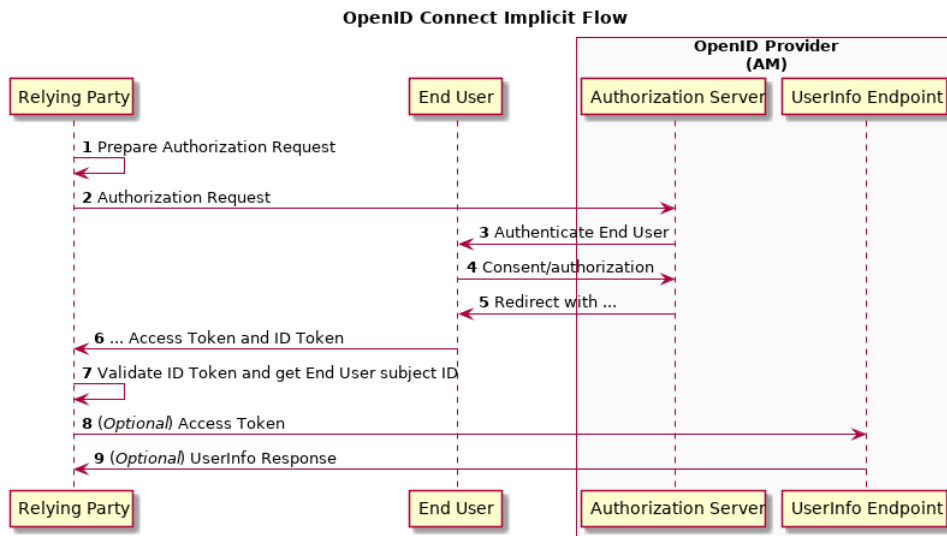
OpenID Connect Implicit Flow

OpenID Provider
(AM)

Relying Party

End User

Authorization Server

UserInfo Endpoint

1 Prepare Authorization Request

2 Authorization Request

3 Authenticate End User

4 Consent/authorization

5 Redirect with ...

6 ... Access Token and ID Token

7 Validate ID Token and get End User subject ID

8 (*Optional*) Access Token

9 (*Optional*) UserInfo Response

Relying Party

End User

Authorization Server

UserInfo Endpoint